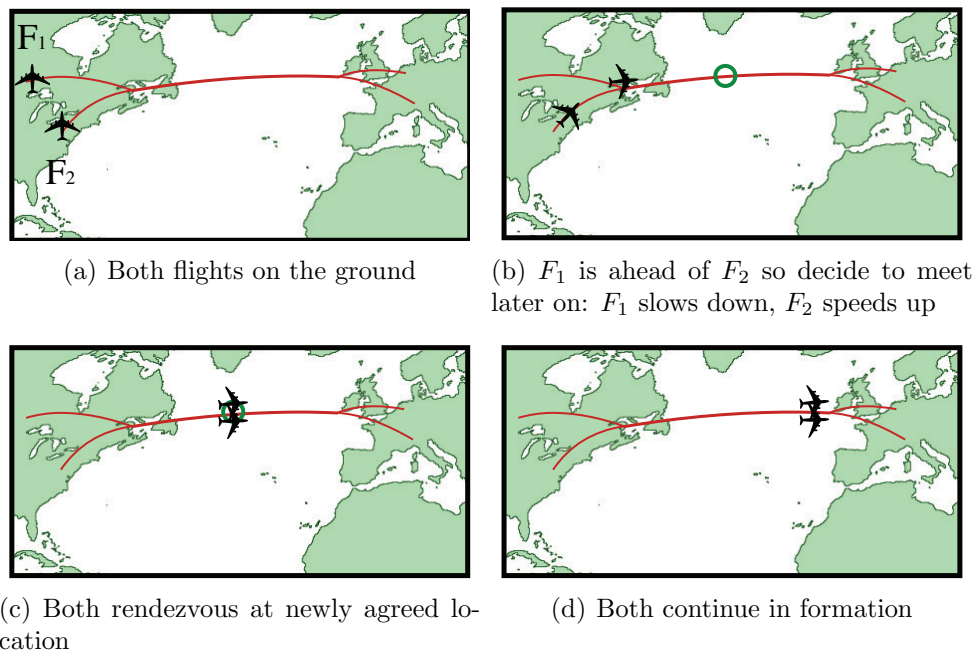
F$_1$

F$_2$

(a) Both flights on the ground

(b) $F_1$ is ahead of $F_2$ so decide to meet later on: $F_1$ slows down, $F_2$ speeds up

(c) Both rendezvous at newly agreed location

(d) Both continue in formation